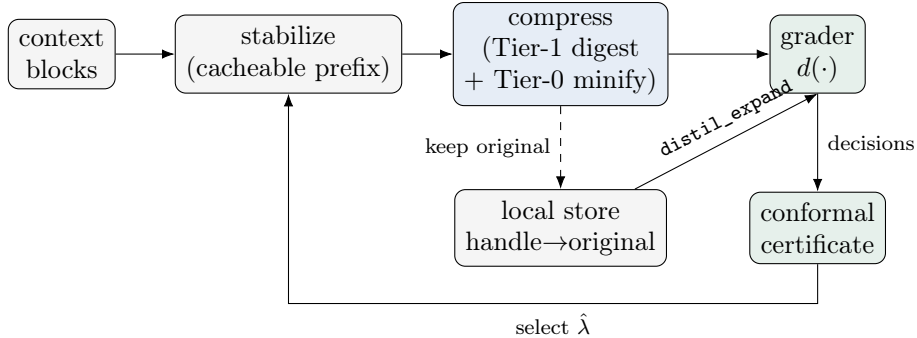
context blocks

stabilize (cacheable prefix)

compress (Tier-1 digest + Tier-0 minify)

grader $d(\cdot)$

keep original

distil_expand

decisions

local store handle→original

conformal certificate

select $\hat{\lambda}$